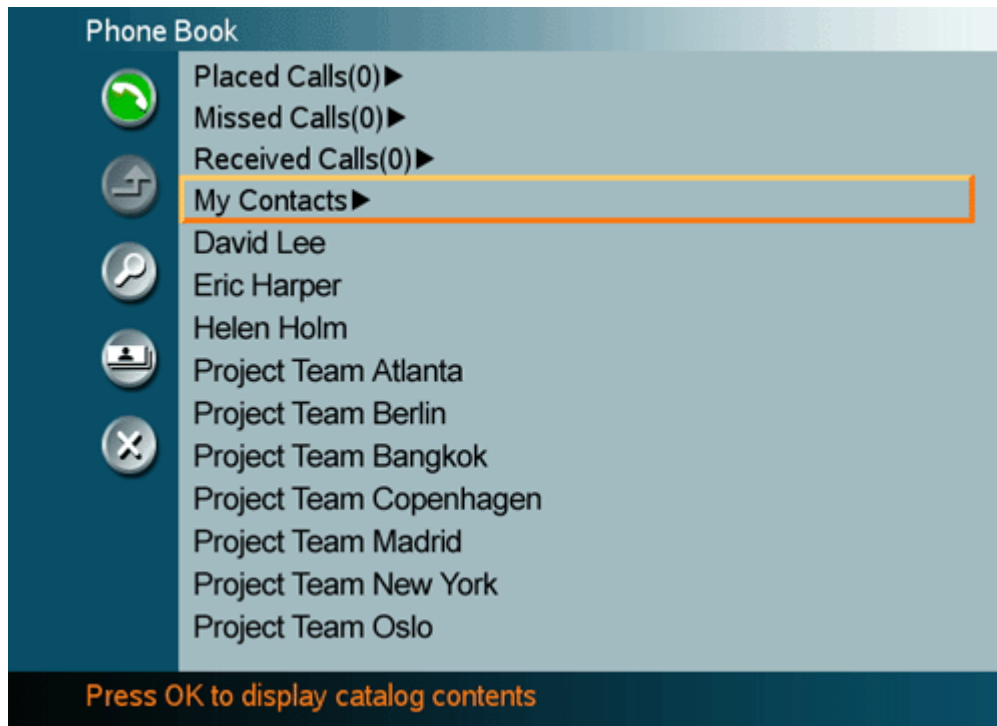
Phone Book

Placed Calls(0)▶
Missed Calls(0)▶
Received Calls(0)▶
My Contacts▶
David Lee
Eric Harper
Helen Holm
Project Team Atlanta
Project Team Berlin
Project Team Bangkok
Project Team Copenhagen
Project Team Madrid
Project Team New York
Project Team Oslo

Press OK to display catalog contents